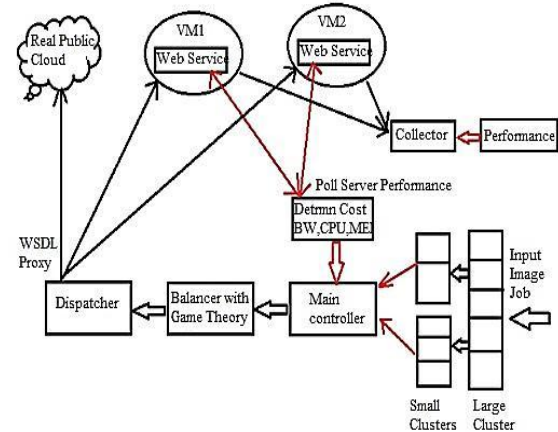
Real Public Cloud

VM1

Web Service

VM2

Web Service

Collector

Performance

Poll Server Performance

Detrmn Cost BW,CPU,MEI

WSDL Proxy

Dispatcher

Balancer with Game Theory

Main controller

Input Image Job

Small Clusters

Large Cluster